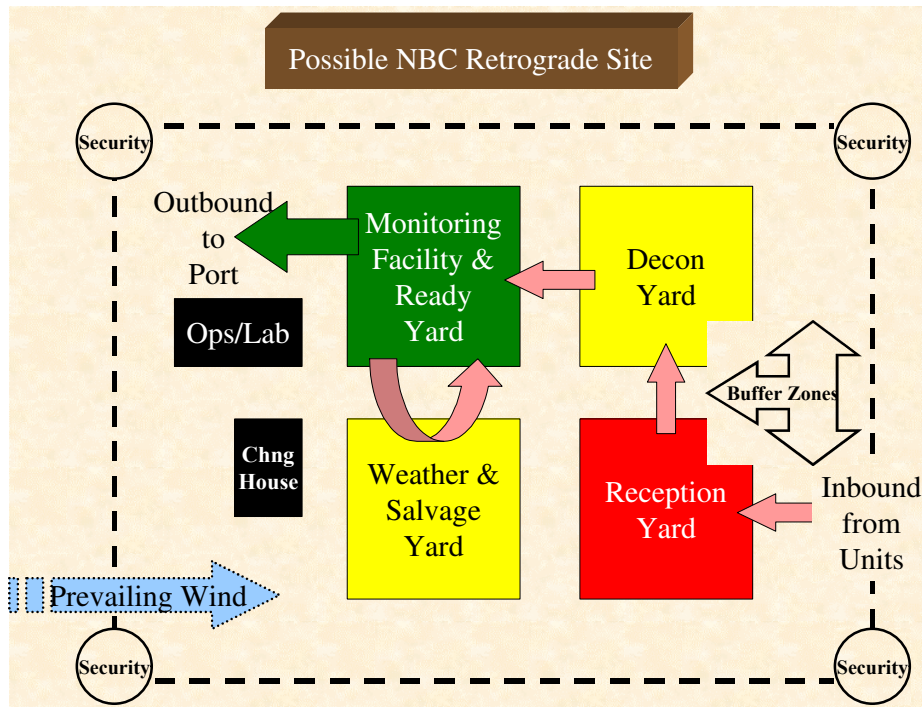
Possible NBC Retrograde Site

Security

Security

Outbound to Port

Monitoring Facility & Ready Yard

Decon Yard

Ops/Lab

Buffer Zones

Chng House

Weather & Salvage Yard

Reception Yard

Inbound from Units

Prevailing Wind

Security

Security